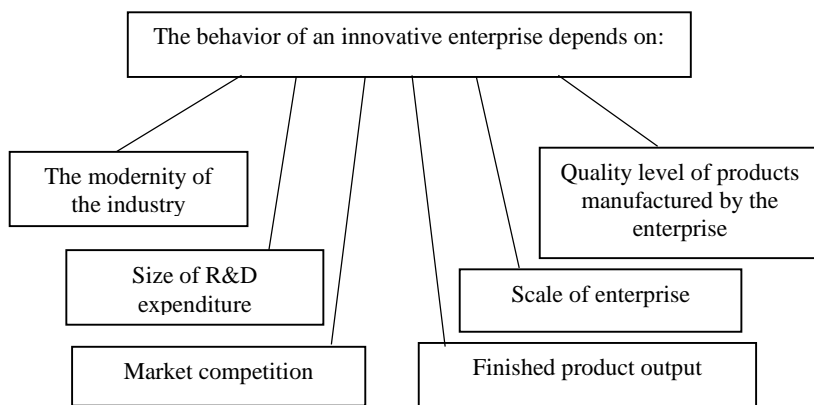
The behavior of an innovative enterprise depends on:

The modernity of the industry

Size of R&D expenditure

Market competition

Finished product output

Scale of enterprise

Quality level of products manufactured by the enterprise